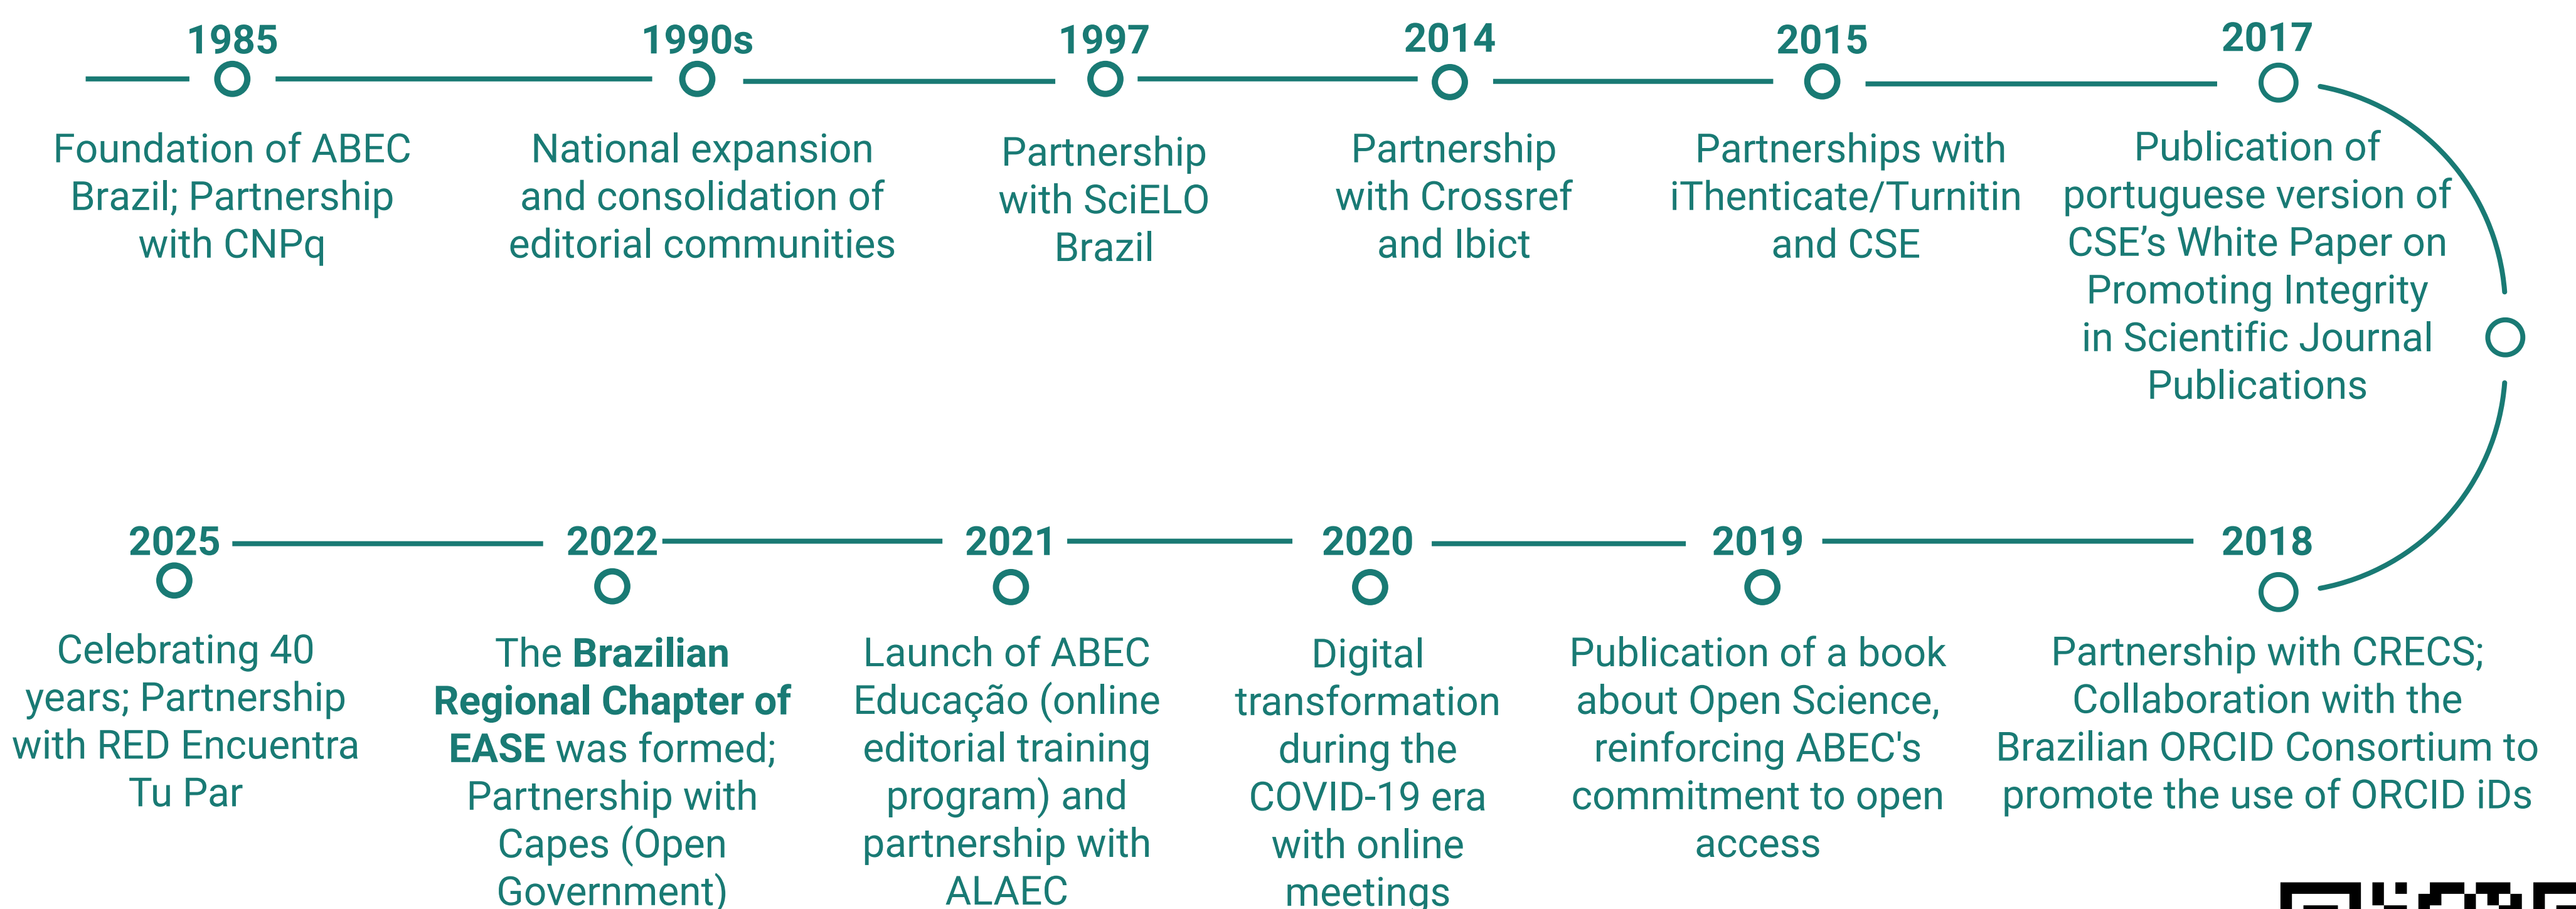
1985
Foundation of ABEC Brazil; Partnership with CNPq

1990s
National expansion and consolidation of editorial communities

1997
Partnership with SciELO Brazil

2014
Partnership with Crossref and Ibict

2015
Partnerships with iThenticate/Turnitin and CSE

2017
Publication of portuguese version of CSE's White Paper on Promoting Integrity in Scientific Journal Publications

2018
Partnership with CRECS; Collaboration with the Brazilian ORCID Consortium to promote the use of ORCID iDs

2019
Publication of a book about Open Science, reinforcing ABEC's commitment to open access

2020
Digital transformation during the COVID-19 era with online meetings

2021
Launch of ABEC Educação (online editorial training program) and partnership with ALAEC

2022
The **Brazilian Regional Chapter of EASE** was formed; Partnership with Capes (Open Government)

2025
Celebrating 40 years; Partnership with RED Encuentra Tu Par